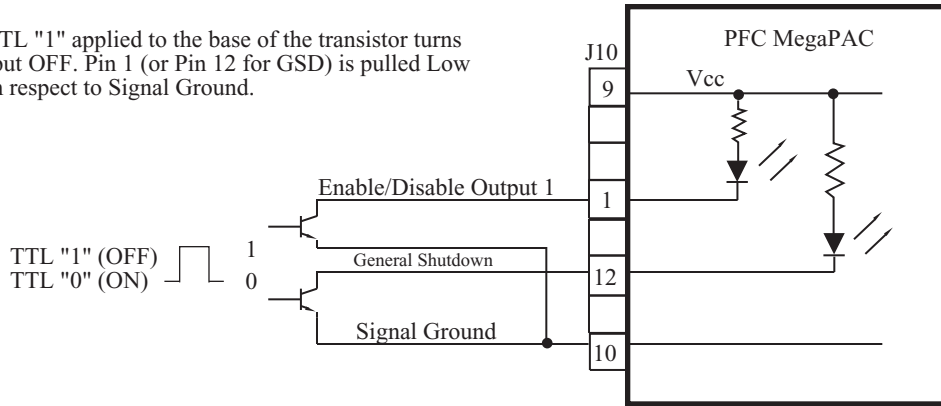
TTL "1" applied to the base of the transistor turns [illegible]put OFF. Pin 1 (or Pin 12 for GSD) is pulled Low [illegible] respect to Signal Ground.

J10

PFC MegaPAC

9

Vcc

Enable/Disable Output 1

1

TTL "1" (OFF)
TTL "0" (ON)

1
0

General Shutdown

12

Signal Ground

10